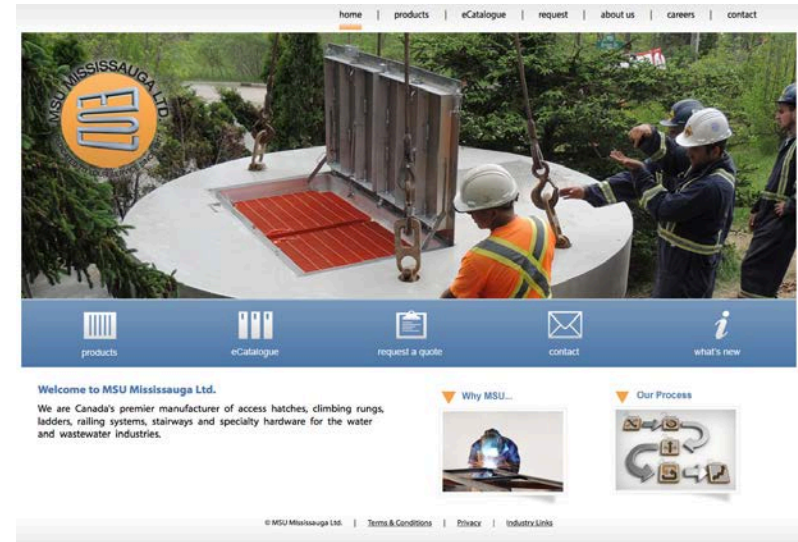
home | products | eCatalogue | request | about us | careers | contact

MSU MISSISSAUGA LTD.

products

eCatalogue

request a quote

contact

what's new

Welcome to MSU Mississauga Ltd.

We are Canada's premier manufacturer of access hatches, climbing rungs, ladders, railing systems, stairways and specialty hardware for the water and wastewater industries.

Why MSU...

Our Process

© MSU Mississauga Ltd. | Terms & Conditions | Privacy | Industry Links